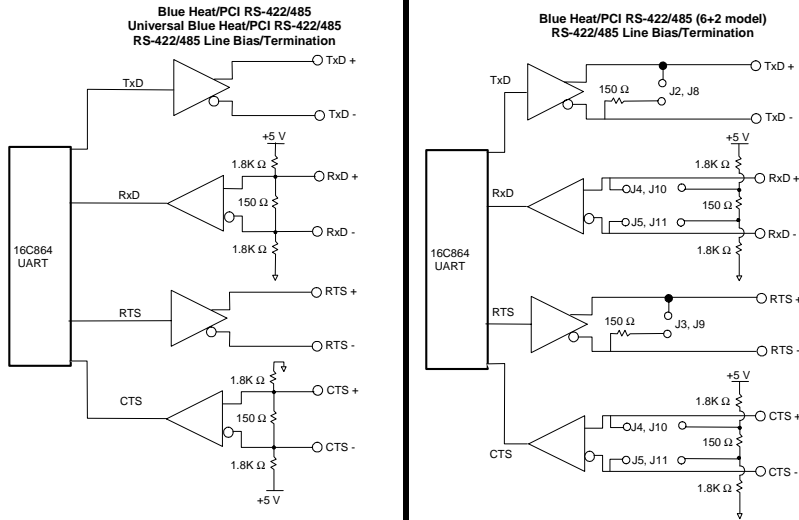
Blue Heat/PCI RS-422/485
Universal Blue Heat/PCI RS-422/485
RS-422/485 Line Bias/Termination

TxD
TxD +
TxD -
+5 V
1.8K Ω
RxD
RxD +
150 Ω
1.8K Ω
RxD -
16C864
UART
RTS
RTS +
RTS -
1.8K Ω
CTS
CTS +
150 Ω
CTS -
1.8K Ω
+5 V

Blue Heat/PCI RS-422/485 (6+2 model)
RS-422/485 Line Bias/Termination

TxD
TxD +
150 Ω
J2, J8
TxD -
+5 V
1.8K Ω
RxD
RxD +
J4, J10
150 Ω
J5, J11
RxD -
1.8K Ω
16C864
UART
RTS
RTS +
150 Ω
J3, J9
RTS -
+5 V
1.8K Ω
CTS +
J4, J10
150 Ω
CTS
J5, J11
CTS -
1.8K Ω